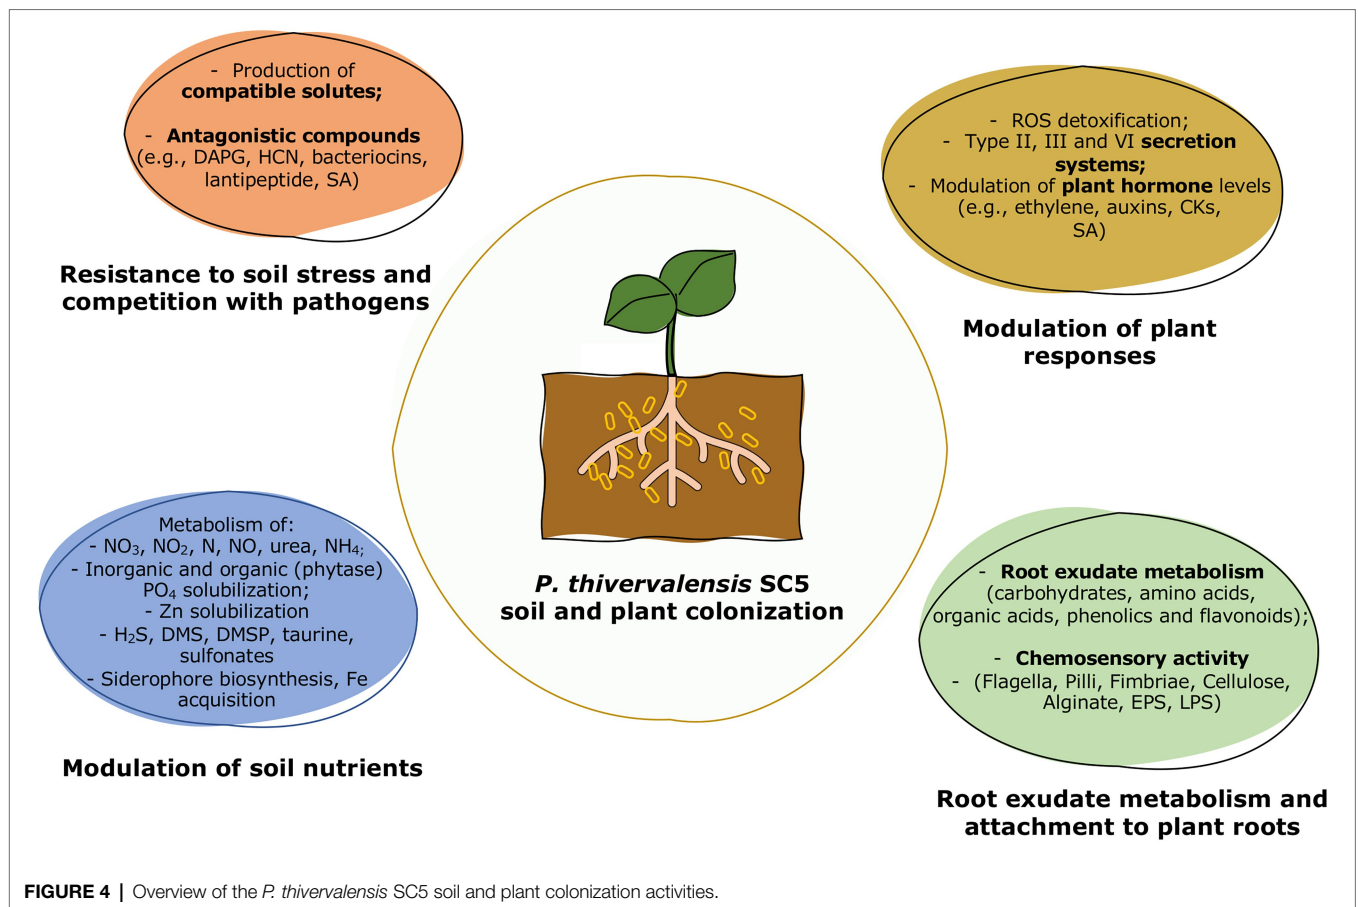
- Production of compatible solutes;

- Antagonistic compounds (e.g., DAPG, HCN, bacteriocins, lantipeptide, SA)

Resistance to soil stress and competition with pathogens

- ROS detoxification;
- Type II, III and VI secretion systems;
- Modulation of plant hormone levels (e.g., ethylene, auxins, CKs, SA)

Modulation of plant responses

P. thivervalensis SC5 soil and plant colonization

Metabolism of:
- $NO_3$, $NO_2$, N, NO, urea, $NH_4$;
- Inorganic and organic (phytase) $PO_4$ solubilization;
- Zn solubilization
- $H_2S$, DMS, DMSP, taurine, sulfonates
- Siderophore biosynthesis, Fe acquisition

Modulation of soil nutrients

- Root exudate metabolism (carbohydrates, amino acids, organic acids, phenolics and flavonoids);

- Chemosensory activity
- (Flagella, Pilli, Fimbriae, Cellulose, Alginate, EPS, LPS)

Root exudate metabolism and attachment to plant roots

FIGURE 4 | Overview of the P. thivervalensis SC5 soil and plant colonization activities.